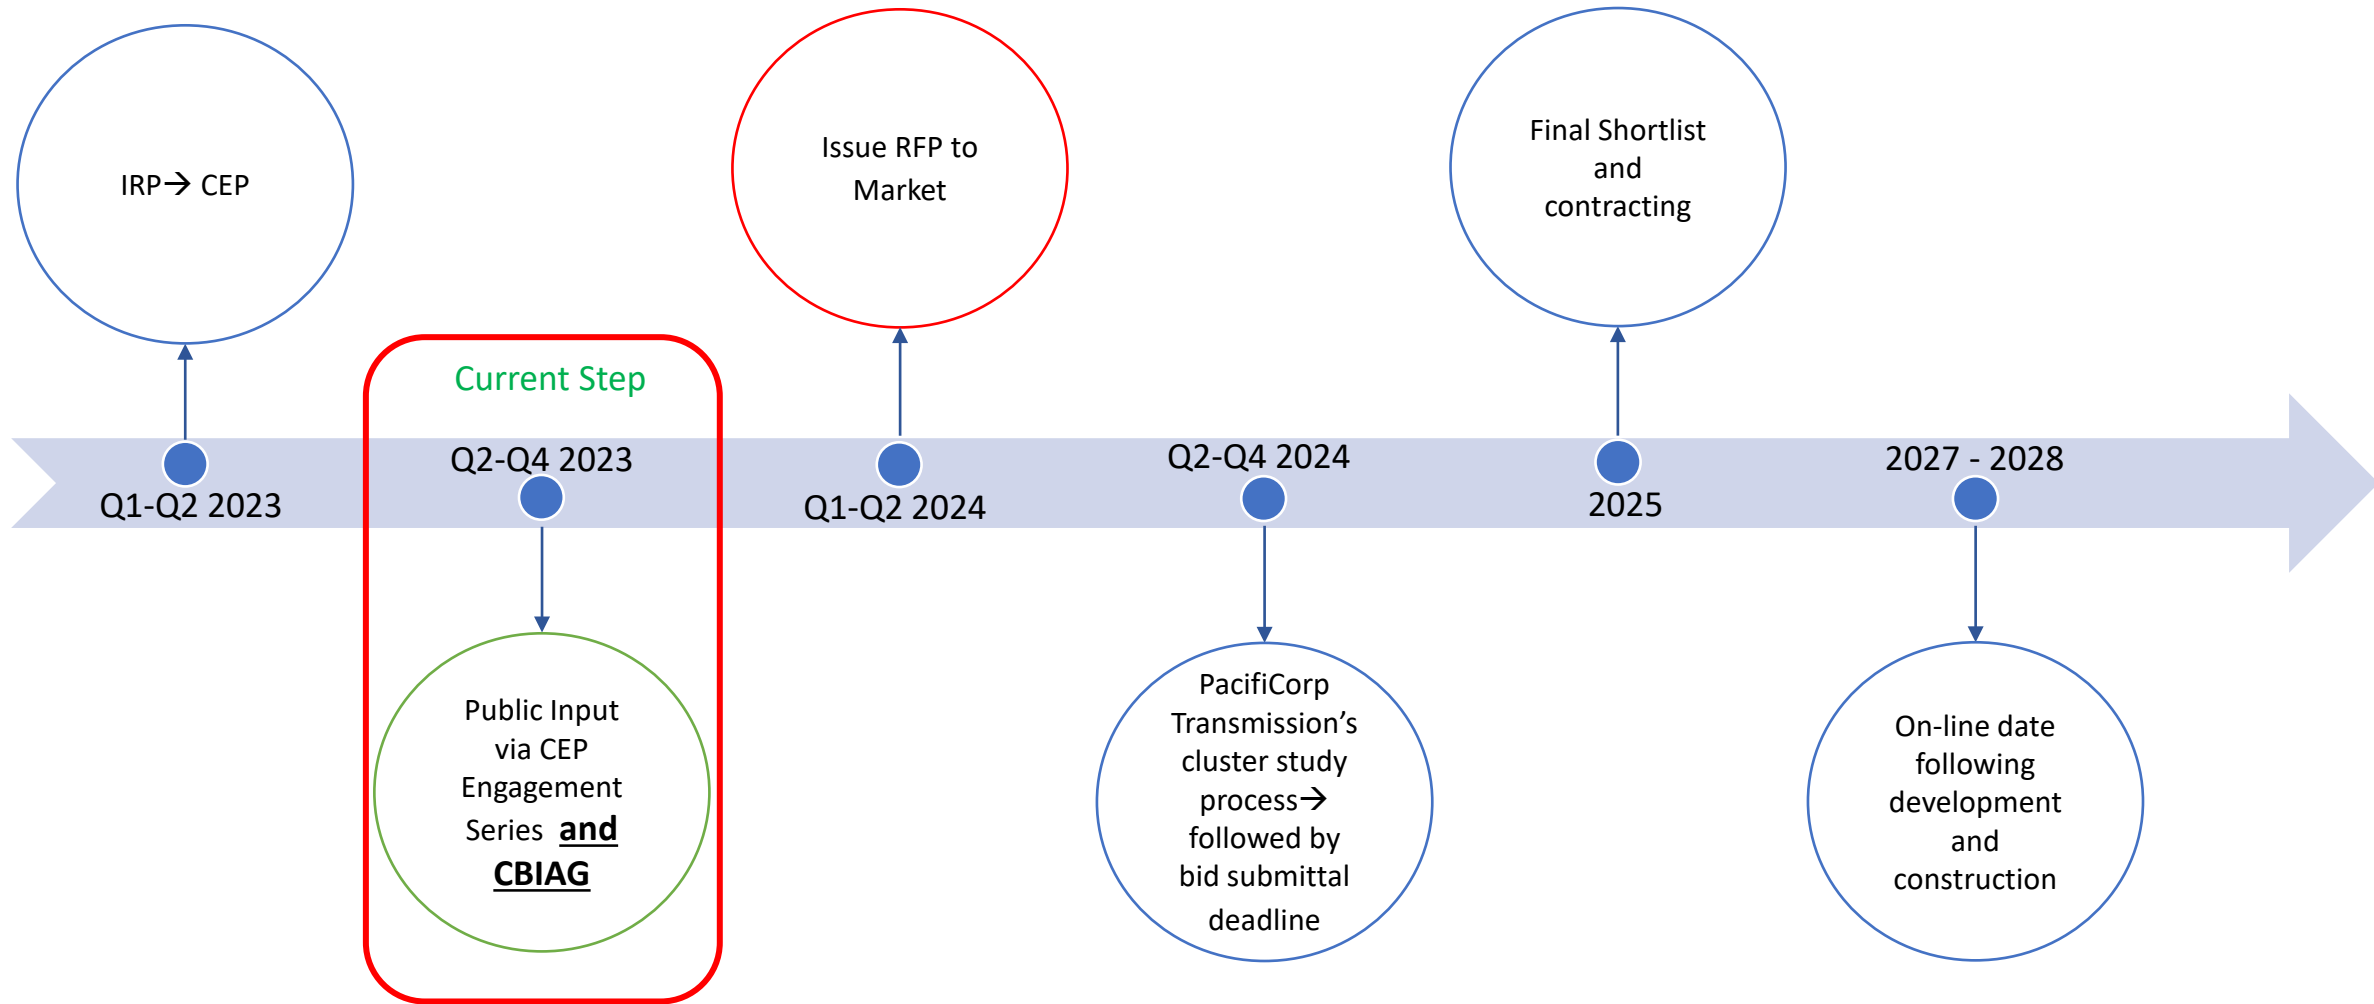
IRP→ CEP

Q1-Q2 2023

Current Step

Q2-Q4 2023

Public Input via CEP Engagement Series **and** **CBIAG**

Issue RFP to Market

Q1-Q2 2024

Q2-Q4 2024

PacifiCorp Transmission's cluster study process→ followed by bid submittal deadline

Final Shortlist and contracting

2025

2027 - 2028

On-line date following development and construction